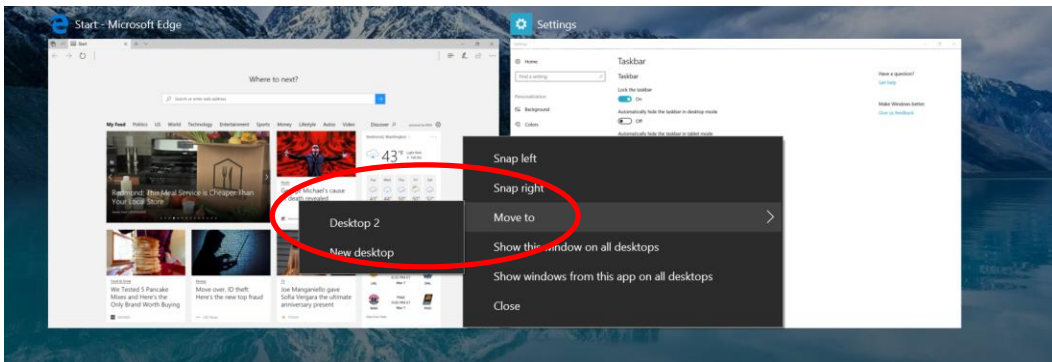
Start - Microsoft Edge

Settings

Where to next?

Search or enter web address

My Feed Politics US World Technology Entertainment Sports Money Lifestyle Autos Video

Redmond: This Meal Service is Cheaper Than Your Local Store

George Michael's cause of death revealed

43°

We Tested 5 Pancake Mixes and Here's the Only Brand Worth Buying

Move over, ID theft: Here's the new top fraud

Joe Manganiello gave Sofia Vergara the ultimate anniversary present

Home

Find a setting

Personalization

Background

Colors

Taskbar

Taskbar

Lock the taskbar

On

Automatically hide the taskbar in desktop mode

Off

Automatically hide the taskbar in tablet mode

Have a question?

Get help

Make Windows better

Give us feedback

Snap left

Snap right

Move to

Show this window on all desktops

Show windows from this app on all desktops

Close

Desktop 2

New desktop